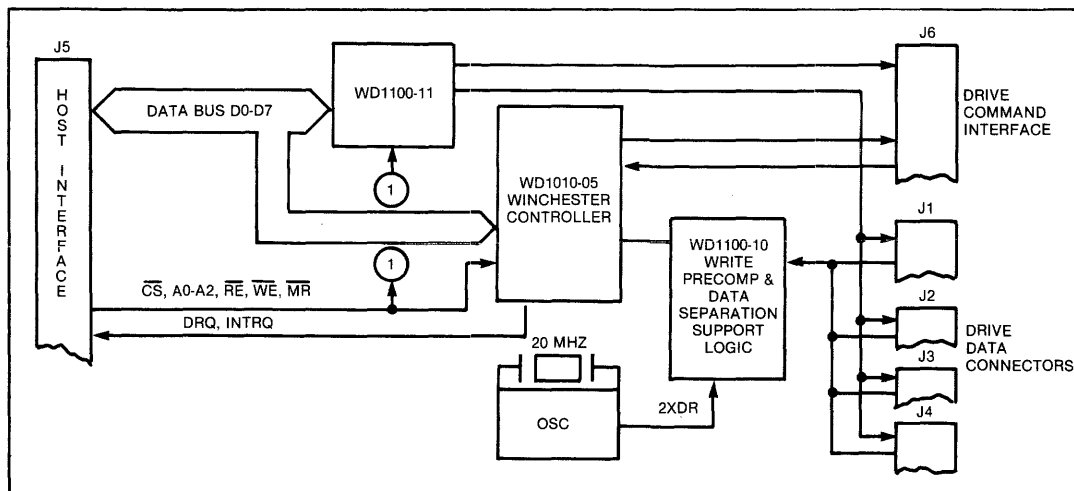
J5

HOST INTERFACE

DATA BUS D0-D7

WD1100-11

1

WD1010-05 WINCHESTER CONTROLLER

1

$\overline{CS}$, A0-A2, $\overline{RE}$, $\overline{WE}$, $\overline{MR}$

DRQ, INTRQ

20 MHZ

OSC

2XDR

WD1100-10 WRITE PRECOMP & DATA SEPARATION SUPPORT LOGIC

J6

DRIVE COMMAND INTERFACE

J1

J2

J3

J4

DRIVE DATA CONNECTORS